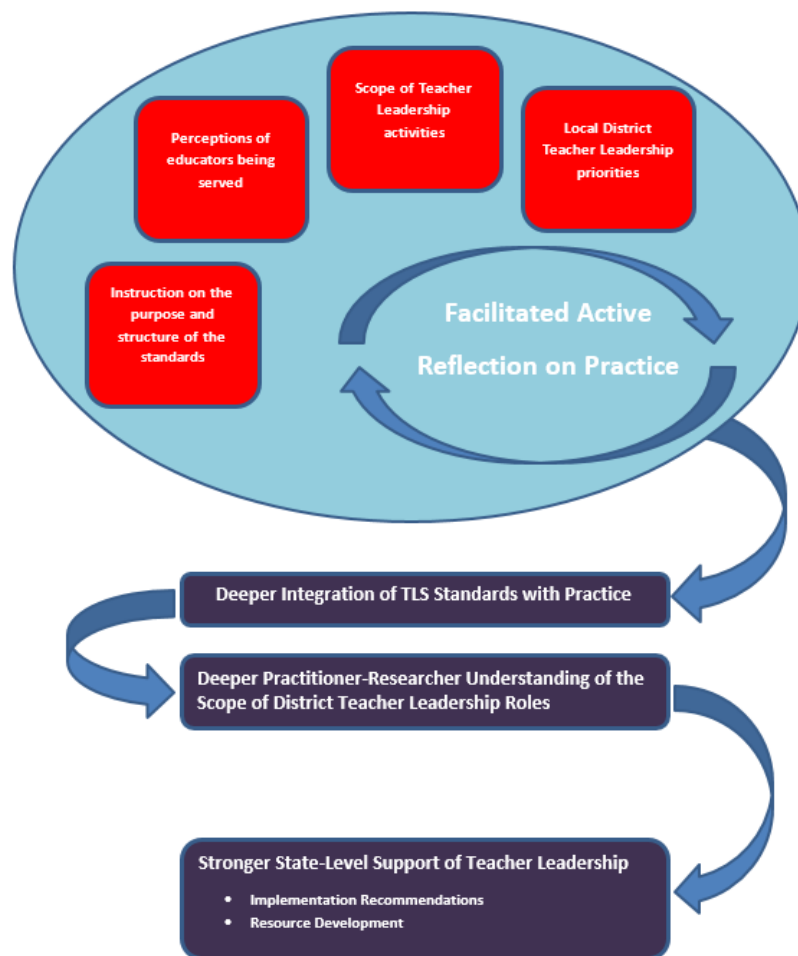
Perceptions of educators being served

Scope of Teacher Leadership activities

Local District Teacher Leadership priorities

Instruction on the purpose and structure of the standards

Facilitated Active Reflection on Practice

Deeper Integration of TLS Standards with Practice

Deeper Practitioner-Researcher Understanding of the Scope of District Teacher Leadership Roles

Stronger State-Level Support of Teacher Leadership

- Implementation Recommendations
- Resource Development